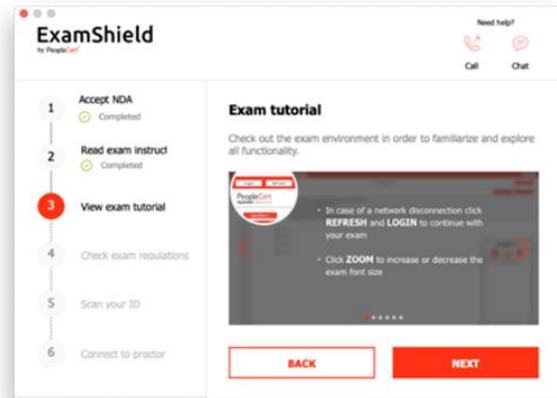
ExamShield
by PeopleCert

Need help?
Call
Chat

1 Accept NDA
Completed

2 Read exam instruct
Completed

3 View exam tutorial

4 Check exam regulations

5 Scan your ID

6 Connect to proctor

Exam tutorial

Check out the exam environment in order to familiarize and explore all functionality.

Login
Refresh
PeopleCert

• In case of a network disconnection click REFRESH and LOGIN to continue with your exam

• Click ZOOM to increase or decrease the exam font size

BACK
NEXT